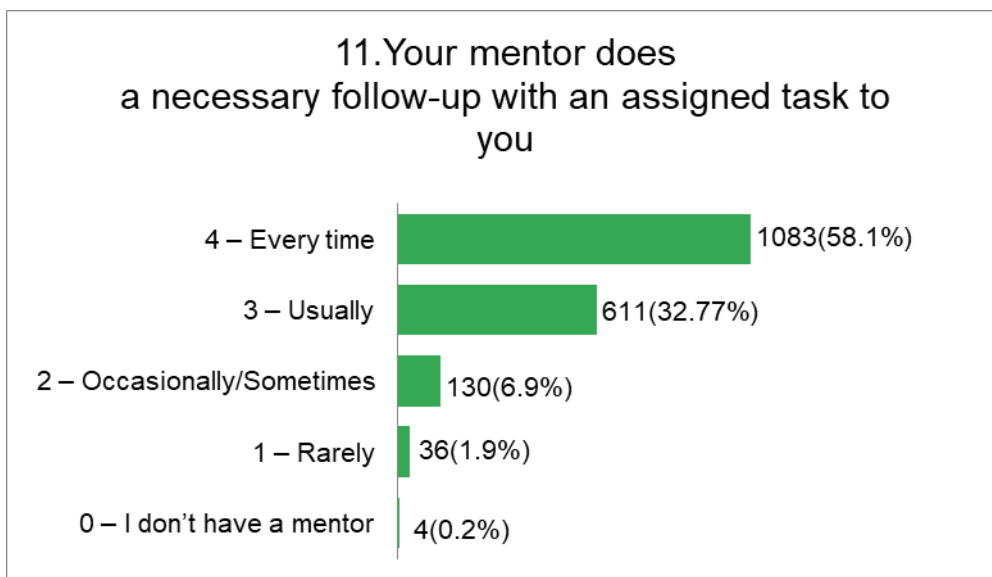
11.Your mentor does a necessary follow-up with an assigned task to you

4 – Every time 1083(58.1%)

3 – Usually 611(32.77%)

2 – Occasionally/Sometimes 130(6.9%)

1 – Rarely 36(1.9%)

0 – I don't have a mentor 4(0.2%)